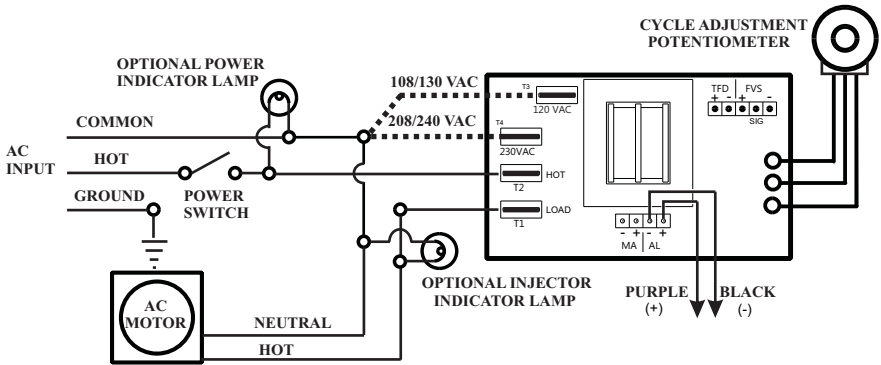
CYCLE ADJUSTMENT POTENTIOMETER

OPTIONAL POWER INDICATOR LAMP

108/130 VAC

208/240 VAC

COMMON

AC INPUT

HOT

GROUND

POWER SWITCH

T3
120 VAC

T4
230VAC

HOT
T2

LOAD
T1

TFD
+ -
FVS
+ -
SIG

- +
MA
- +
AL

OPTIONAL INJECTOR INDICATOR LAMP

AC MOTOR

NEUTRAL

HOT

PURPLE
(+)

BLACK
(-)